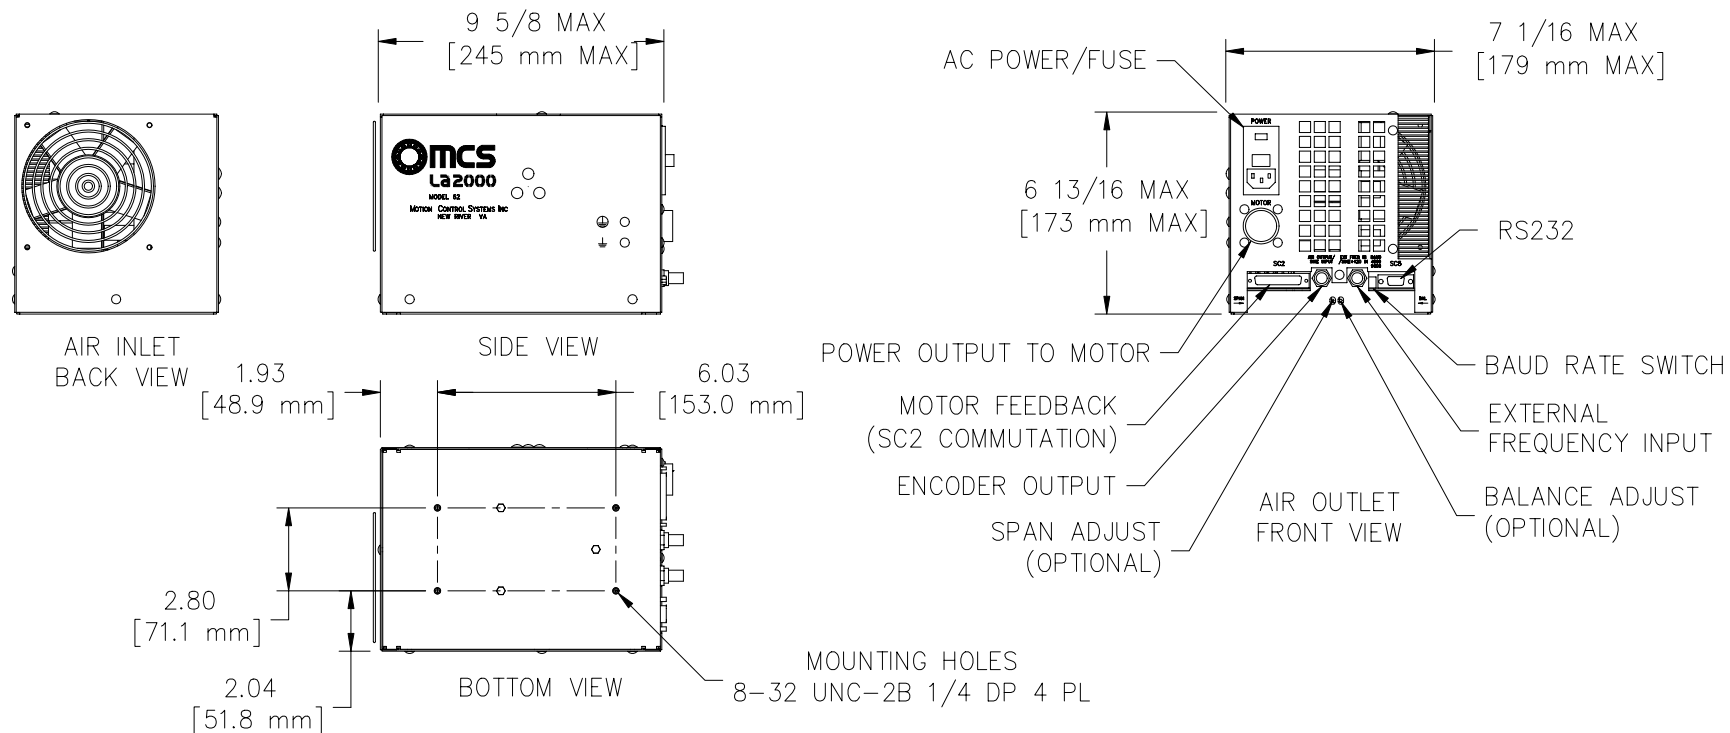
9 5/8 MAX
[245 mm MAX]

7 1/16 MAX
[179 mm MAX]

AC POWER/FUSE

POWER

mcs
La2000
MODEL 62
MOTION CONTROL SYSTEMS INC
NEW RIVER VA

6 13/16 MAX
[173 mm MAX]

MOTOR

SC2

SC6

RS232

AIR INLET
BACK VIEW

SIDE VIEW

POWER OUTPUT TO MOTOR

BAUD RATE SWITCH

1.93
[48.9 mm]

6.03
[153.0 mm]

MOTOR FEEDBACK
(SC2 COMMUTATION)

EXTERNAL
FREQUENCY INPUT

ENCODER OUTPUT

AIR OUTLET
FRONT VIEW

BALANCE ADJUST
(OPTIONAL)

SPAN ADJUST
(OPTIONAL)

2.80
[71.1 mm]

2.04
[51.8 mm]

BOTTOM VIEW

MOUNTING HOLES
8-32 UNC-2B 1/4 DP 4 PL